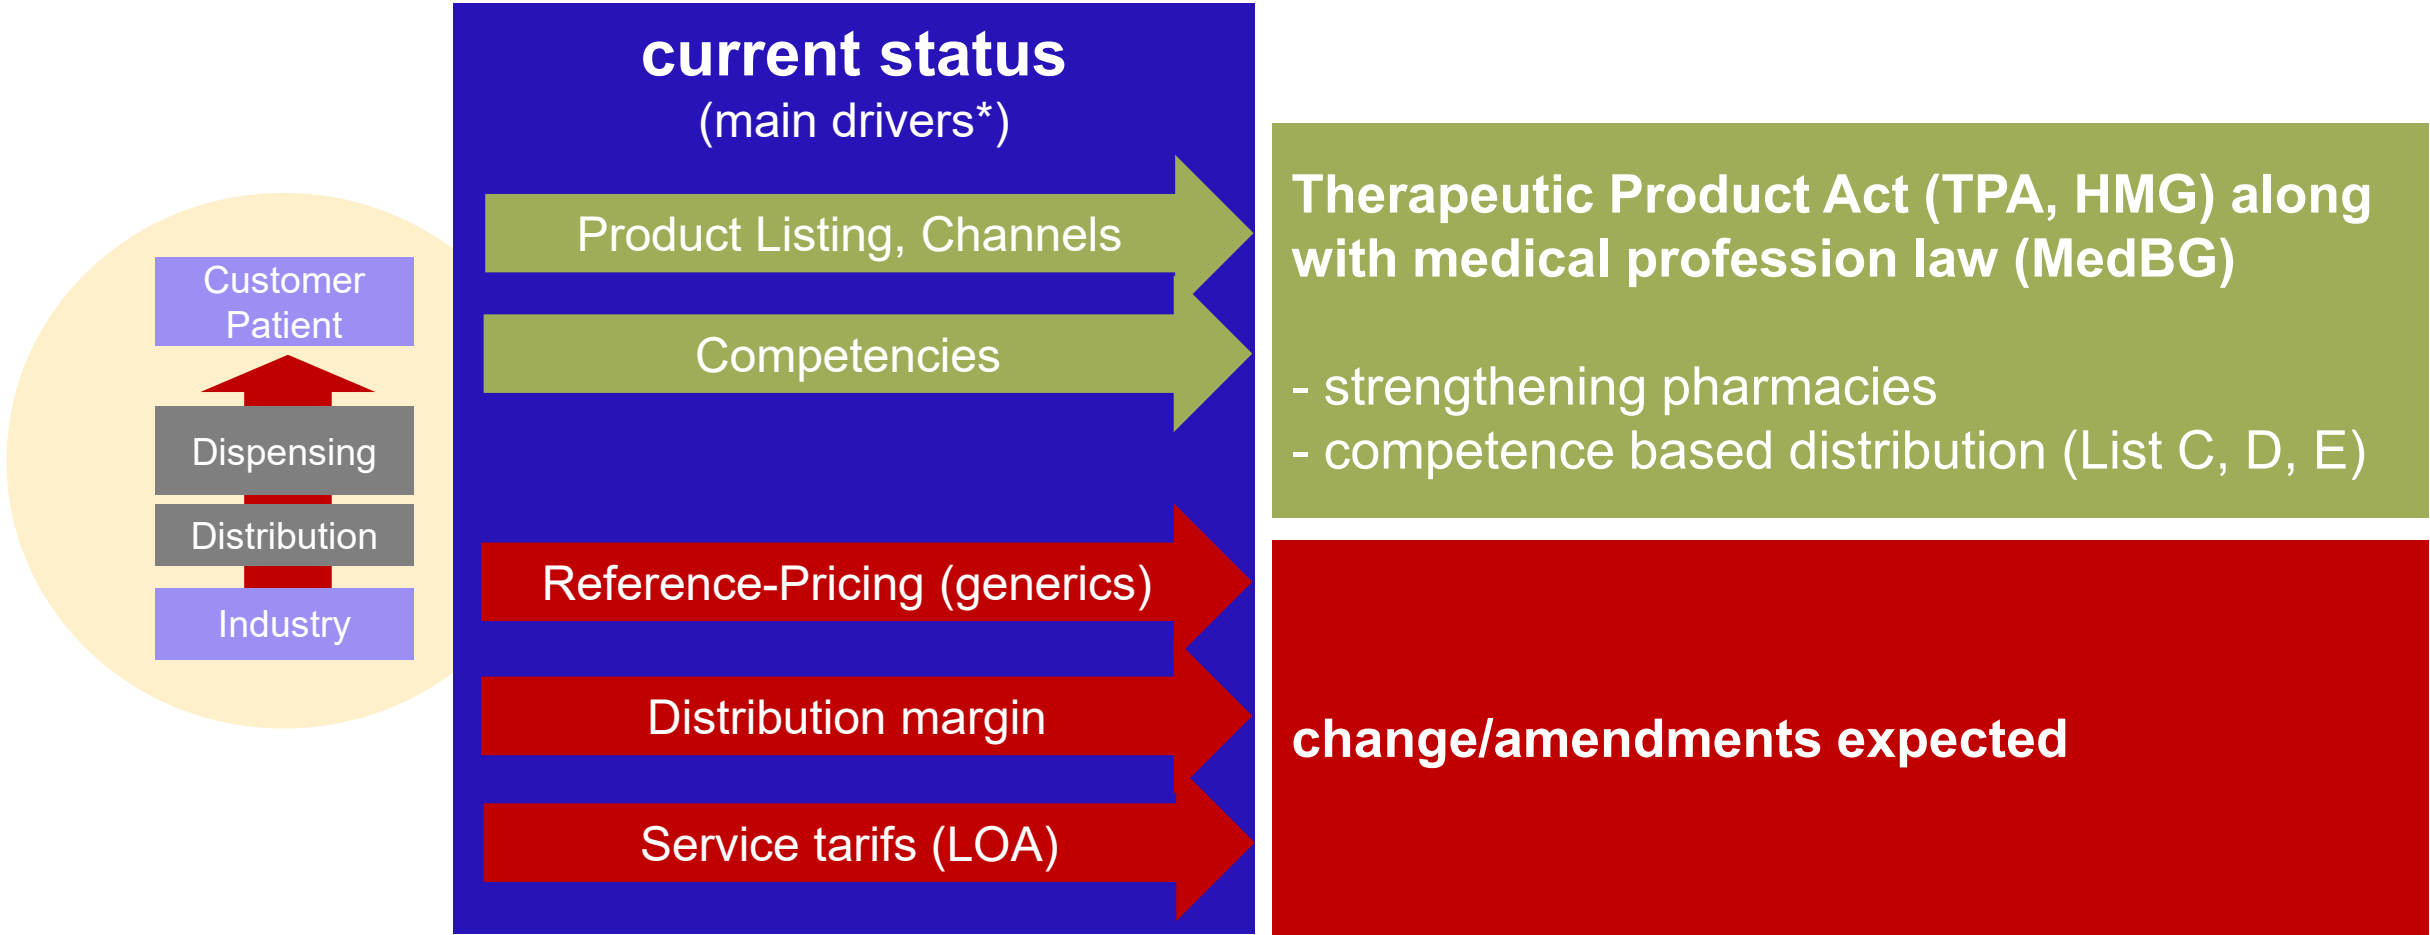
Customer Patient

Dispensing

Distribution

Industry

current status
(main drivers*)

Product Listing, Channels

Competencies

Reference-Pricing (generics)

Distribution margin

Service tarifs (LOA)

Therapeutic Product Act (TPA, HMG) along with medical profession law (MedBG)

- strengthening pharmacies
- competence based distribution (List C, D, E)

change/amendments expected